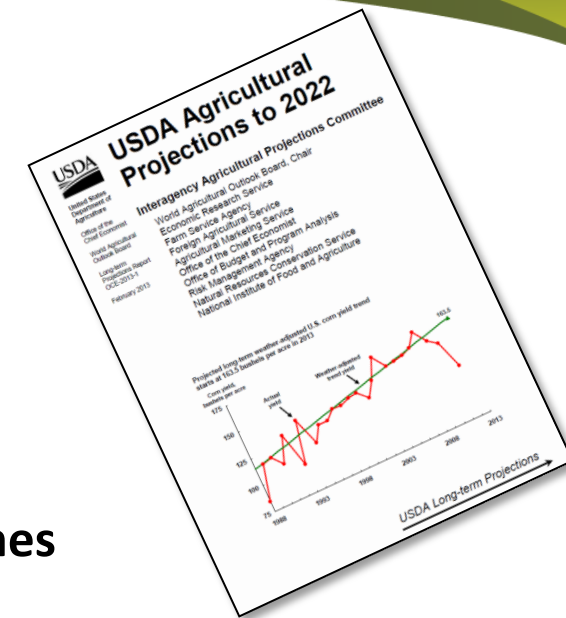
USDA Agricultural Projections to 2022

USDA
United States Department of Agriculture

Office of the Chief Economist

World Agricultural Outlook Board

Long-term Projections Report OCE-2013-1

February 2013

Interagency Agricultural Projections Committee
World Agricultural Outlook Board, Chair
Economic Research Service
Farm Service Agency
Foreign Agricultural Service
Agricultural Marketing Service
Office of the Chief Economist
Office of Budget and Program Analysis
Risk Management Agency
Natural Resources Conservation Service
National Institute of Food and Agriculture

Projected long-term weather-adjusted U.S. corn yield trend starts at 163.5 bushels per acre in 2013

Corn yield, bushels per acre

175
150
125
100
75

Actual yield

Weather-adjusted trend yield

163.5

1988
1993
1998
2003
2008
2013

USDA Long-term Projections

nes